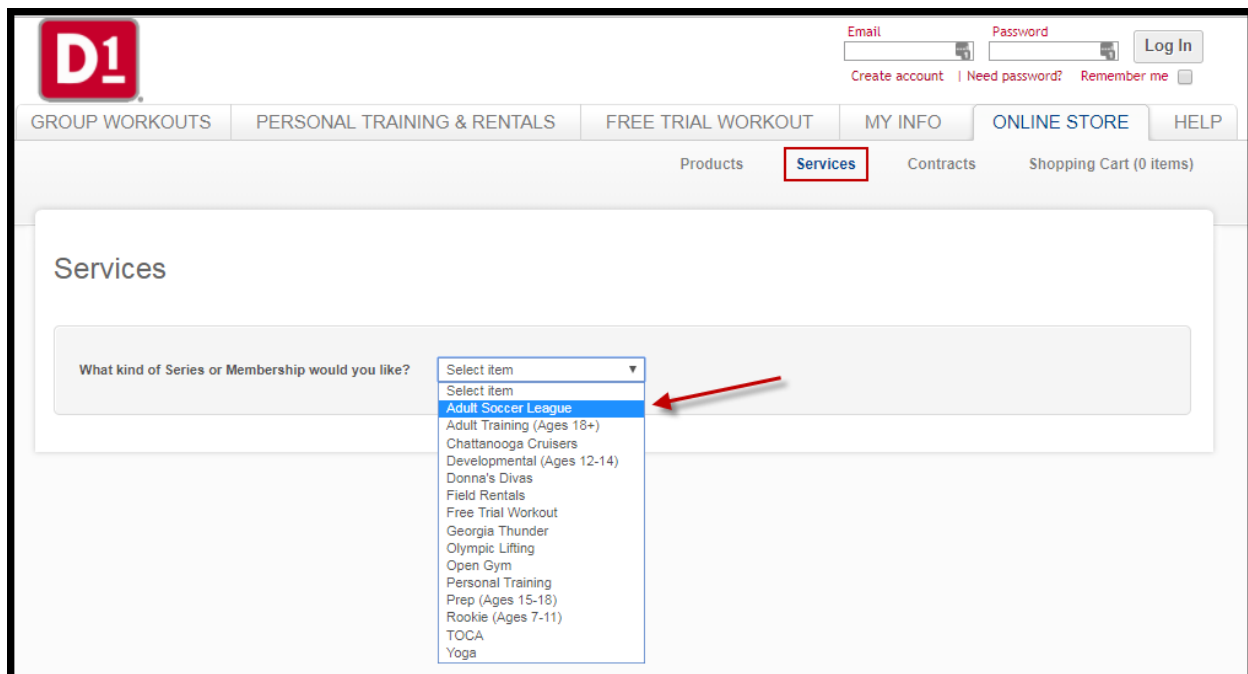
D1

Email
Password
Log In
Create account | Need password? Remember me

GROUP WORKOUTS
PERSONAL TRAINING & RENTALS
FREE TRIAL WORKOUT
MY INFO
ONLINE STORE
HELP

Products
Services
Contracts
Shopping Cart (0 items)

Services

What kind of Series or Membership would you like?
Select item
Select item
Adult Soccer League
Adult Training (Ages 18+)
Chattanooga Cruisers
Developmental (Ages 12-14)
Donna's Divas
Field Rentals
Free Trial Workout
Georgia Thunder
Olympic Lifting
Open Gym
Personal Training
Prep (Ages 15-18)
Rookie (Ages 7-11)
TOCA
Yoga